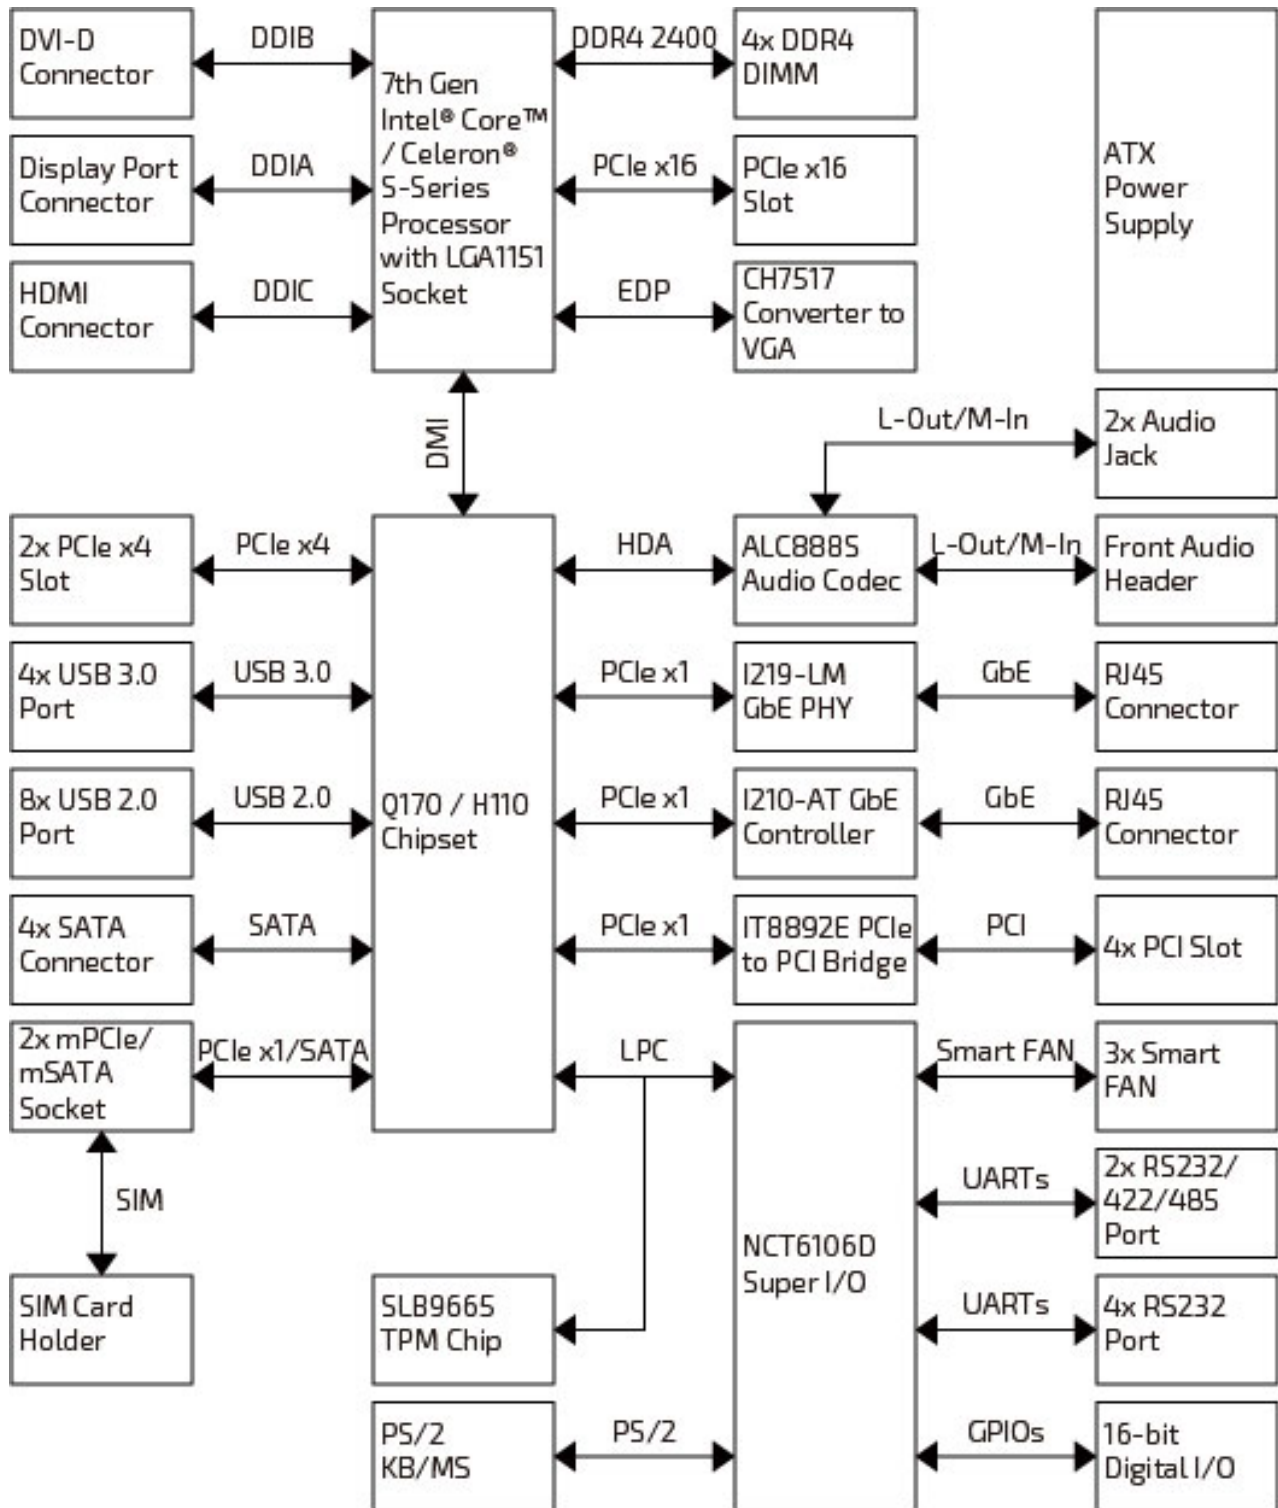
DVI-D Connector

DDIB

7th Gen Intel® Core™ / Celeron® S-Series Processor with LGA1151 Socket

DDR4 2400

4x DDR4 DIMM

ATX Power Supply

Display Port Connector

DDIA

PCIe x16

PCIe x16 Slot

HDMI Connector

DDIC

EDP

CH7517 Converter to VGA

DMI

L-Out/M-In

2x Audio Jack

2x PCIe x4 Slot

PCIe x4

HDA

ALC888S Audio Codec

L-Out/M-In

Front Audio Header

4x USB 3.0 Port

USB 3.0

PCIe x1

I219-LM GbE PHY

GbE

RJ45 Connector

8x USB 2.0 Port

USB 2.0

Q170 / H110 Chipset

PCIe x1

I210-AT GbE Controller

GbE

RJ45 Connector

4x SATA Connector

SATA

PCIe x1

IT8892E PCIe to PCI Bridge

PCI

4x PCI Slot

2x mPCIe/ mSATA Socket

PCIe x1/SATA

LPC

NCT6106D Super I/O

Smart FAN

3x Smart FAN

SIM

UARTs

2x RS232/ 422/485 Port

SIM Card Holder

SLB9665 TPM Chip

UARTs

4x RS232 Port

PS/2 KB/MS

PS/2

GPIOs

16-bit Digital I/O